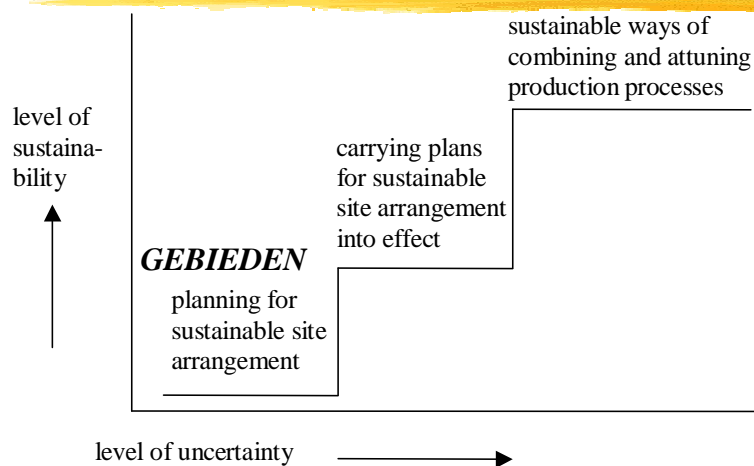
level of sustainability

GEBIEDEN

planning for sustainable site arrangement

carrying plans for sustainable site arrangement into effect

sustainable ways of combining and attuning production processes

level of uncertainty